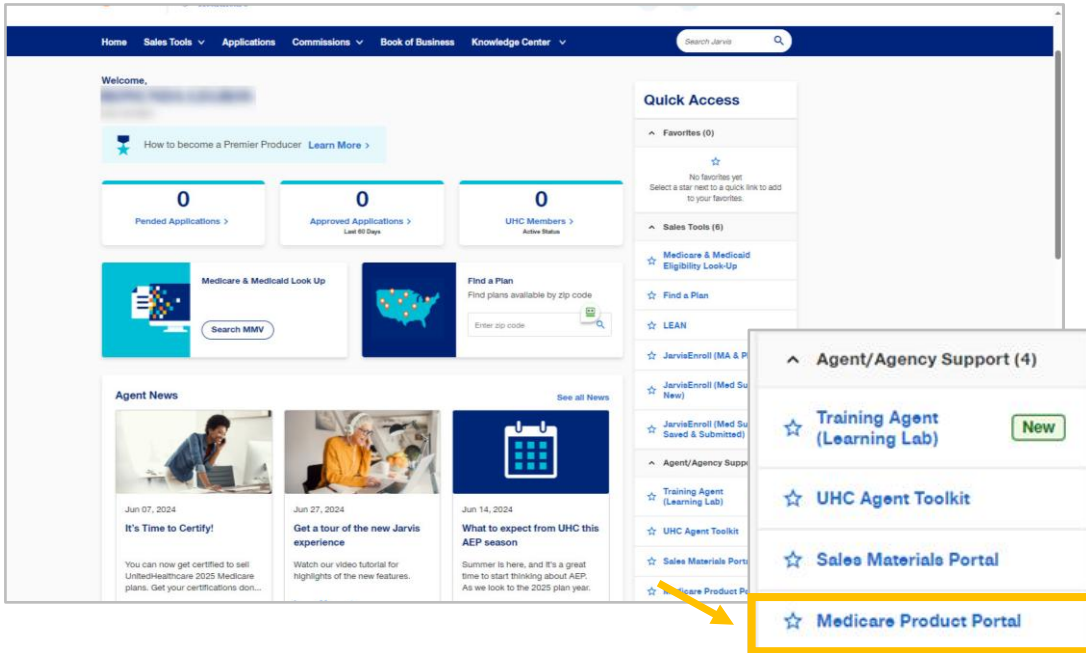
Home Sales Tools Applications Commissions Book of Business Knowledge Center

Search Jarvis

Welcome,
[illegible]

How to become a Premier Producer Learn More >

0
Pended Applications >

0
Approved Applications >
Last 60 Days

0
UHC Members >
Active Status

Medicare & Medicaid Look Up
Search MMV

Find a Plan
Find plans available by zip code
Enter zip code

Agent News
See all News

Jun 07, 2024
It's Time to Certify!
You can now get certified to sell UnitedHealthcare 2025 Medicare plans. Get your certifications don...

Jun 27, 2024
Get a tour of the new Jarvis experience
Watch our video tutorial for highlights of the new features.

Jun 14, 2024
What to expect from UHC this AEP season
Summer is here, and it's a great time to start thinking about AEP. As we look to the 2025 plan year.

Quick Access
Favorites (0)
No favorites yet
Select a star next to a quick link to add to your favorites.
Sales Tools (6)
Medicare & Medicaid Eligibility Look-Up
Find a Plan
LEAN
JarvisEnroll (MA & P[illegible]
JarvisEnroll (Med Su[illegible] New)
JarvisEnroll (Med Su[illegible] Saved & Submitted)
Agent/Agency Supp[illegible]
Training Agent (Learning Lab)
UHC Agent Toolkit
Sales Materials Port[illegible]
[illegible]edicare Product Por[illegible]

Agent/Agency Support (4)
Training Agent (Learning Lab) New
UHC Agent Toolkit
Sales Materials Portal
Medicare Product Portal